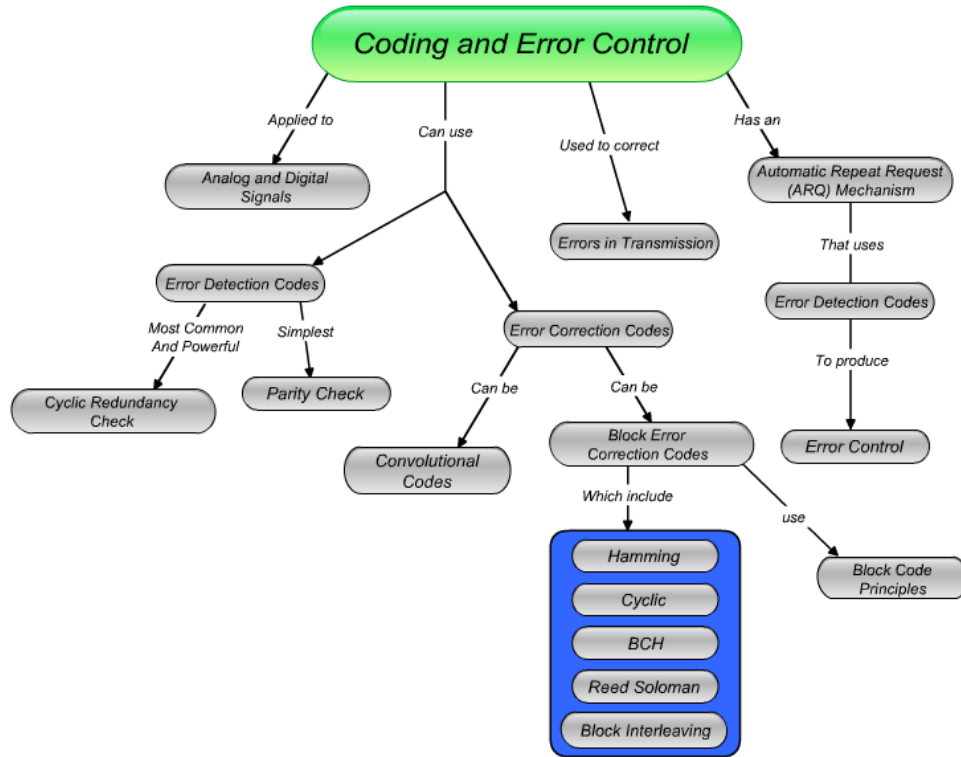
Coding and Error Control

Applied to

Can use

Used to correct

Has an

Analog and Digital Signals

Errors in Transmission

Automatic Repeat Request (ARQ) Mechanism

That uses

Error Detection Codes

Error Detection Codes

To produce

Most Common And Powerful

Simplest

Error Correction Codes

Cyclic Redundancy Check

Parity Check

Can be

Can be

Error Control

Convolutional Codes

Block Error Correction Codes

Which include

use

Hamming

Cyclic

BCH

Reed Soloman

Block Interleaving

Block Code Principles